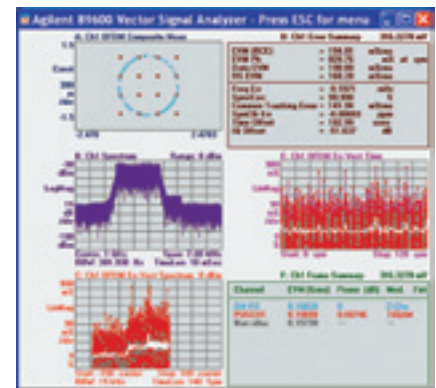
Agilent 89600 Vector Signal Analyzer - Press ESC for menu

A: Ch1 OFDM Composite Meas

Const

-2.470 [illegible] 2.4703

B: Ch1 Error Summary

EVM (RCE) = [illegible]
EVM Pk = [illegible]
Pilot EVM = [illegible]
RS EVM = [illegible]

Freq Err = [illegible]
Sync Corr = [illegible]
Common Tracking Error = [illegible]
Symb Clk Err = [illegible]
IQ Offset = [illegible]
IQ Gain = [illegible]
IQ Skew = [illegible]

B: Ch1 Spectrum Range: 0 dBm

LogMag dB/div

Center: 1 GHz Span: 7.68 MHz
RBW: 300.000 Hz TimeLen: 10 mSec

E: Ch1 OFDM Err Vect Time

F: Ch1 Frame Summary

| Channel | EVM (Rms) | Power (dB) | Mod. | Fr |
|---|---|---|---|---|
| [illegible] | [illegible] | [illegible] | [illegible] | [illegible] |
| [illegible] | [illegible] | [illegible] | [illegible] | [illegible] |
| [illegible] | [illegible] | | | |

C: Ch1 OFDM Err Vect Spectrum